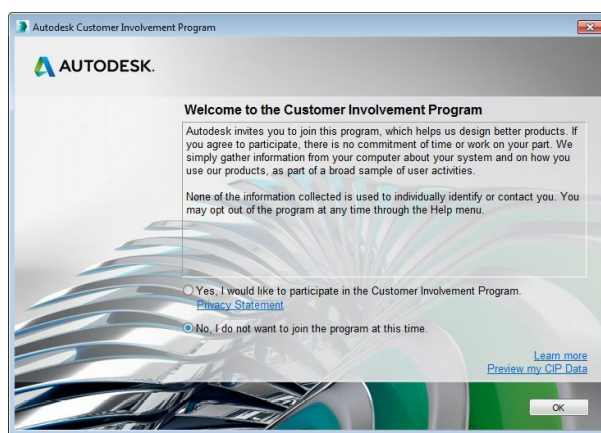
Autodesk Customer Involvement Program

AUTODESK.

Welcome to the Customer Involvement Program

Autodesk invites you to join this program, which helps us design better products. If you agree to participate, there is no commitment of time or work on your part. We simply gather information from your computer about your system and on how you use our products, as part of a broad sample of user activities.

None of the information collected is used to individually identify or contact you. You may opt out of the program at any time through the Help menu.

Yes, I would like to participate in the Customer Involvement Program.
Privacy Statement

No, I do not want to join the program at this time.

Learn more
Preview my CIP Data

OK